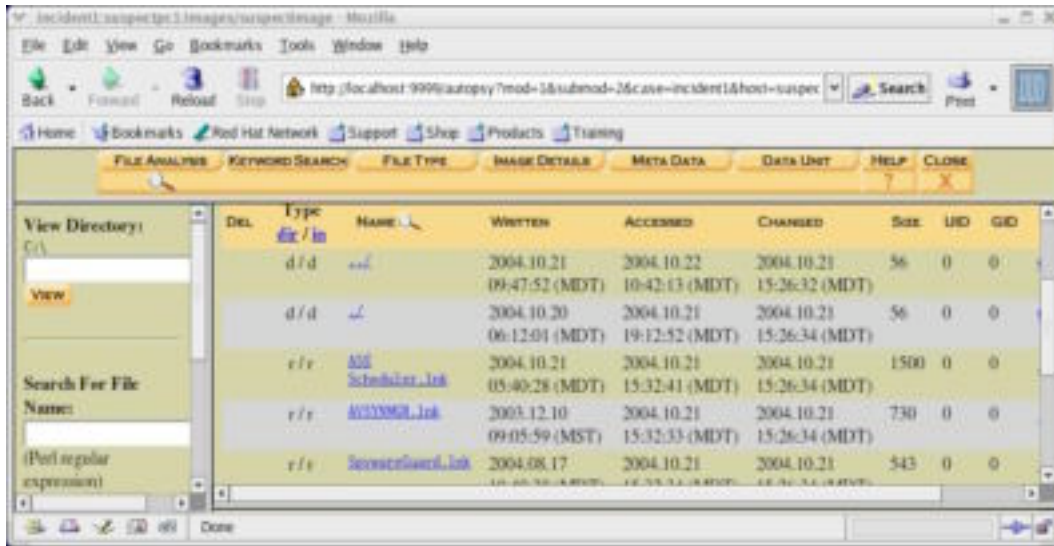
incident1:suspectpc1:images/suspectimage - Mozilla

File Edit View Go Bookmarks Tools Window Help

Back Forward Reload Stop http://localhost:9999/autopsy?mod=1&submod=2&case=incident1&host=suspec Search Print

Home Bookmarks Red Hat Network Support Shop Products Training

FILE ANALYSIS KEYWORD SEARCH FILE TYPE IMAGE DETAILS META DATA DATA UNIT HELP CLOSE

View Directory:
C:\
VIEW

Search For File Name:
(Perl regular expression)

| DEL | Type dir / in | NAME | WRITTEN | ACCESSED | CHANGED | SIZE | UID | GID |
|---|---|---|---|---|---|---|---|---|
| | d / d | ../ | 2004.10.21 09:47:52 (MDT) | 2004.10.22 10:42:13 (MDT) | 2004.10.21 15:26:32 (MDT) | 56 | 0 | 0 |
| | d / d | ./ | 2004.10.20 06:12:01 (MDT) | 2004.10.21 19:12:52 (MDT) | 2004.10.21 15:26:34 (MDT) | 56 | 0 | 0 |
| | r / r | ASE Scheduler.lnk | 2004.10.21 05:40:28 (MDT) | 2004.10.21 15:32:41 (MDT) | 2004.10.21 15:26:34 (MDT) | 1500 | 0 | 0 |
| | r / r | AVISYNOR.lnk | 2003.12.10 09:05:59 (MST) | 2004.10.21 15:32:33 (MDT) | 2004.10.21 15:26:34 (MDT) | 730 | 0 | 0 |
| | r / r | SpywareGuard.lnk | 2004.08.17 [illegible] | 2004.10.21 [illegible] | 2004.10.21 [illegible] | 543 | 0 | 0 |

Done